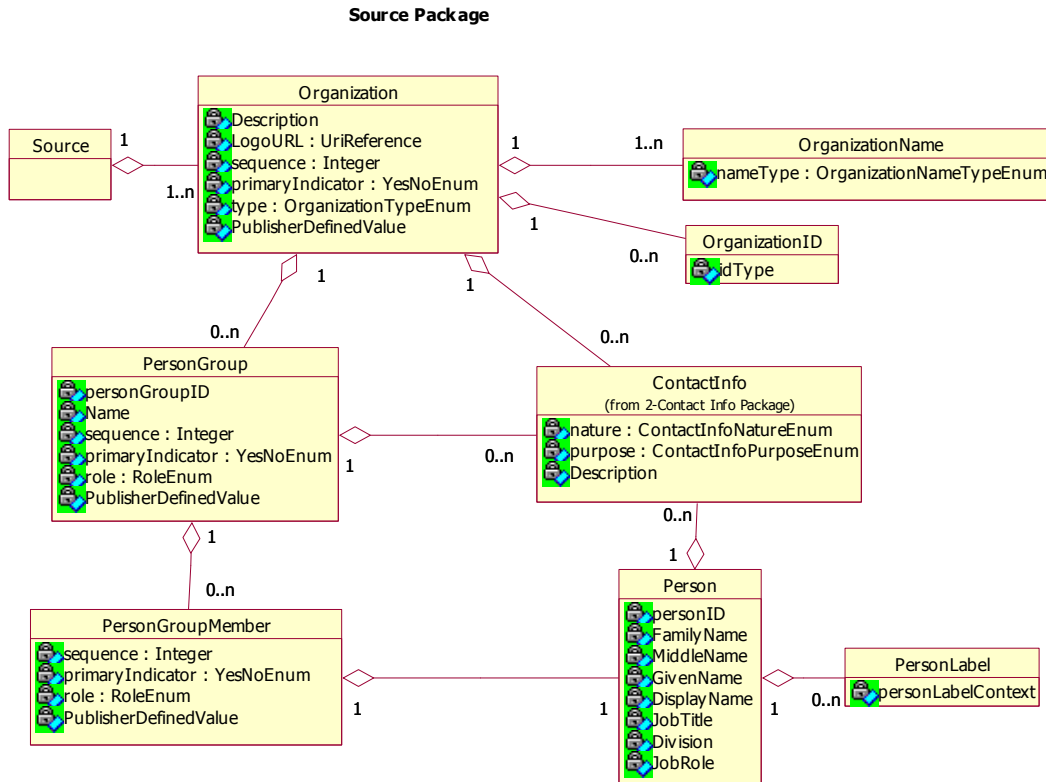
Source Package

Source

1

1..n

Organization
Description
LogoURL : UriReference
sequence : Integer
primaryIndicator : YesNoEnum
type : OrganizationTypeEnum
PublisherDefinedValue

1

1..n

OrganizationName
nameType : OrganizationNameTypeEnum

1

0..n

OrganizationID
idType

1

1

0..n

0..n

PersonGroup
personGroupID
Name
sequence : Integer
primaryIndicator : YesNoEnum
role : RoleEnum
PublisherDefinedValue

1

0..n

ContactInfo
(from 2-Contact Info Package)
nature : ContactInfoNatureEnum
purpose : ContactInfoPurposeEnum
Description

0..n

1

1

0..n

Person
personID
FamilyName
MiddleName
GivenName
DisplayName
JobTitle
Division
JobRole

PersonGroupMember
sequence : Integer
primaryIndicator : YesNoEnum
role : RoleEnum
PublisherDefinedValue

1

1

PersonLabel
personLabelContext

0..n

1